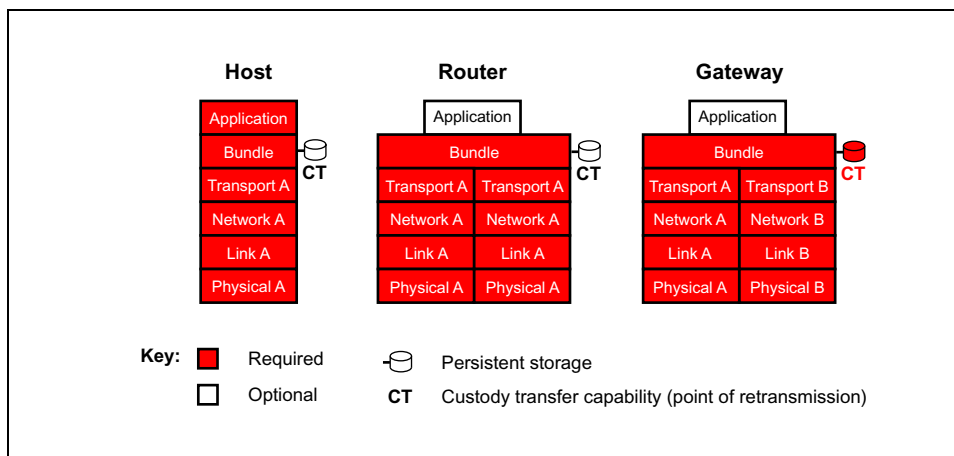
Host

Application
Bundle
Transport A
Network A
Link A
Physical A

CT

Router

Application
Bundle

| Transport A | Transport A |
|---|---|
| Network A | Network A |
| Link A | Link A |
| Physical A | Physical A |

CT

Gateway

Application
Bundle

| Transport A | Transport B |
|---|---|
| Network A | Network B |
| Link A | Link B |
| Physical A | Physical B |

CT

Key: Required
Optional

Persistent storage
CT Custody transfer capability (point of retransmission)